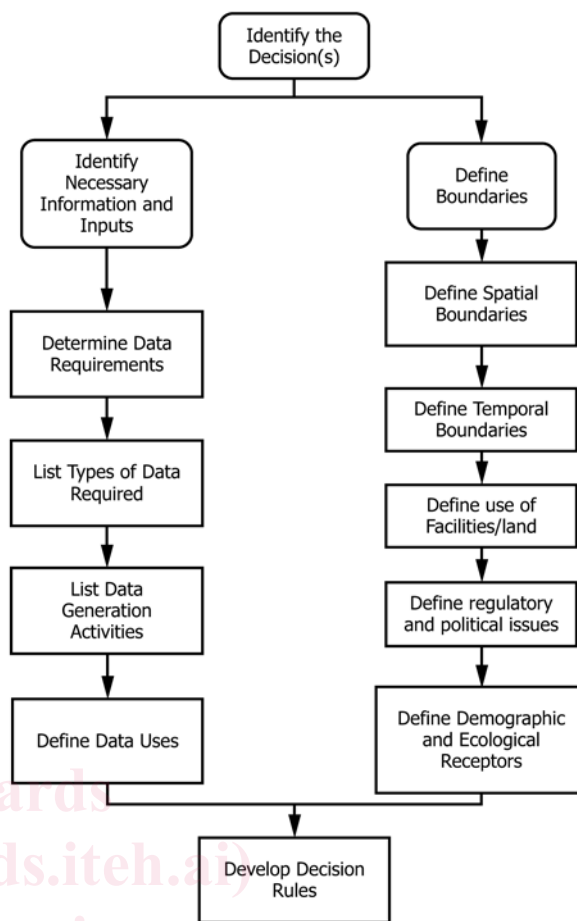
Identify the Decision(s)

Identify Necessary Information and Inputs

Determine Data Requirements

List Types of Data Required

List Data Generation Activities

Define Data Uses

Define Boundaries

Define Spatial Boundaries

Define Temporal Boundaries

Define use of Facilities/land

Define regulatory and political issues

Define Demographic and Ecological Receptors

Develop Decision Rules

ards
ds.iteh.ai)